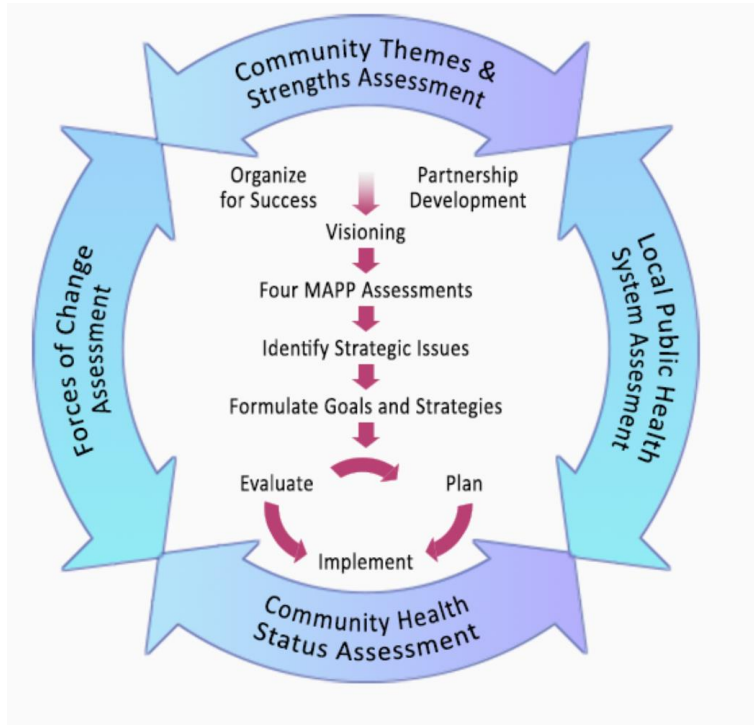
Community Themes & Strengths Assessment

Organize for Success

Partnership Development

Visioning

Four MAPP Assessments

Identify Strategic Issues

Formulate Goals and Strategies

Evaluate

Plan

Implement

Local Public Health System Assesment

Community Health Status Assessment

Forces of Change Assessment